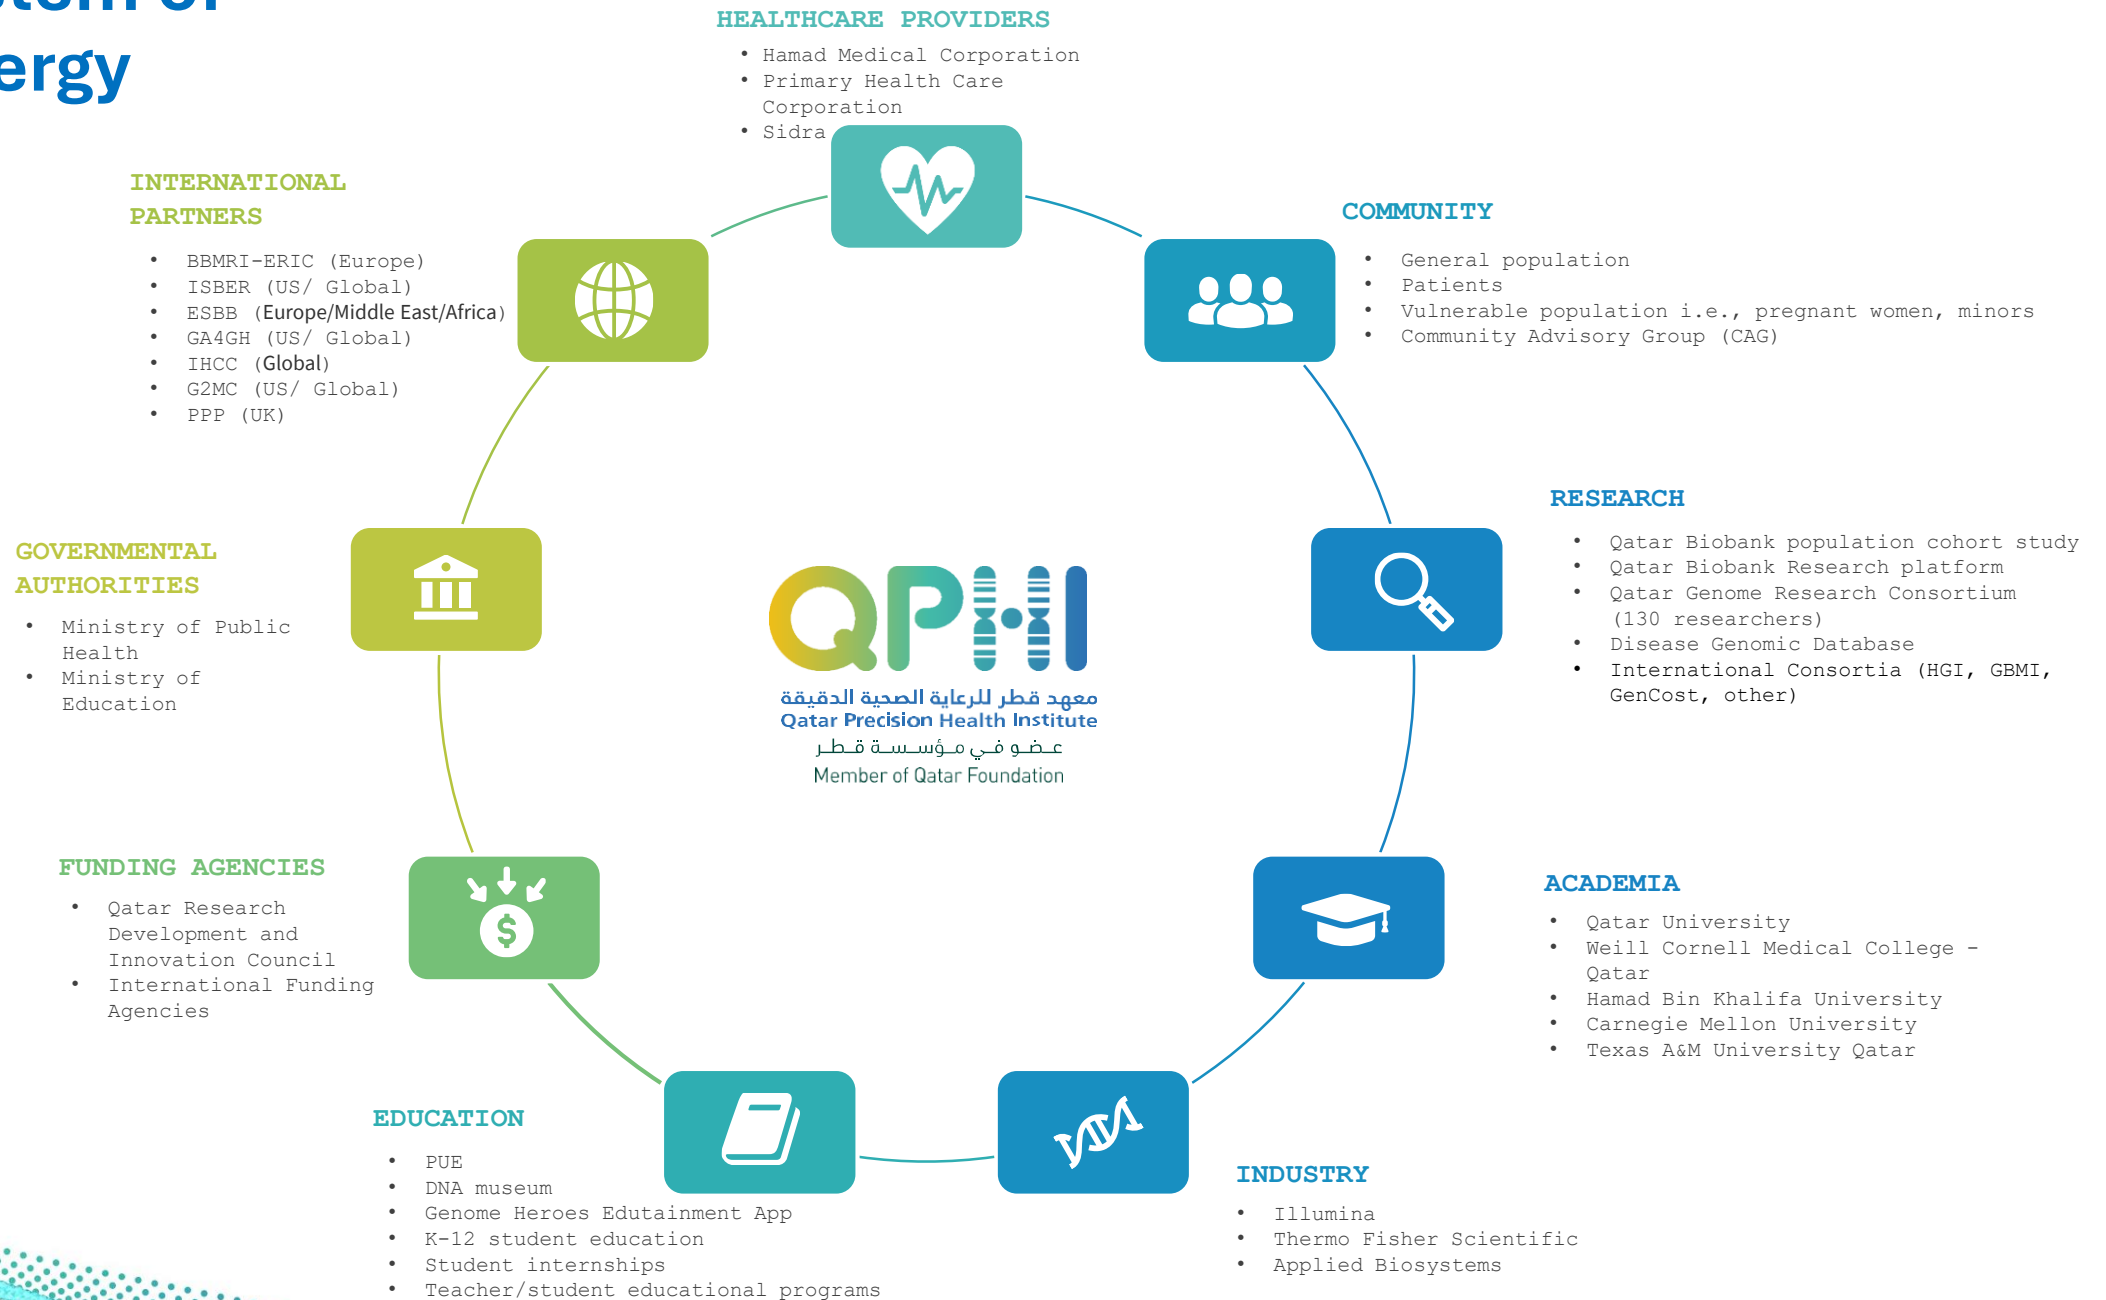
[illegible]
ergy

HEALTHCARE PROVIDERS
• Hamad Medical Corporation
• Primary Health Care Corporation
• Sidra

INTERNATIONAL PARTNERS
• BBMRI-ERIC (Europe)
• ISBER (US/ Global)
• ESBB (Europe/Middle East/Africa)
• GA4GH (US/ Global)
• IHCC (Global)
• G2MC (US/ Global)
• PPP (UK)

COMMUNITY
• General population
• Patients
• Vulnerable population i.e., pregnant women, minors
• Community Advisory Group (CAG)

RESEARCH
• Qatar Biobank population cohort study
• Qatar Biobank Research platform
• Qatar Genome Research Consortium (130 researchers)
• Disease Genomic Database
• International Consortia (HGI, GBMI, GenCost, other)

GOVERNMENTAL AUTHORITIES
• Ministry of Public Health
• Ministry of Education

QPHI
معهد قطر للرعاية الصحية الدقيقة
Qatar Precision Health Institute
عضو في مؤسسة قطر
Member of Qatar Foundation

FUNDING AGENCIES
• Qatar Research Development and Innovation Council
• International Funding Agencies

ACADEMIA
• Qatar University
• Weill Cornell Medical College - Qatar
• Hamad Bin Khalifa University
• Carnegie Mellon University
• Texas A&M University Qatar

EDUCATION
• PUE
• DNA museum
• Genome Heroes Edutainment App
• K-12 student education
• Student internships
• Teacher/student educational programs

INDUSTRY
• Illumina
• Thermo Fisher Scientific
• Applied Biosystems